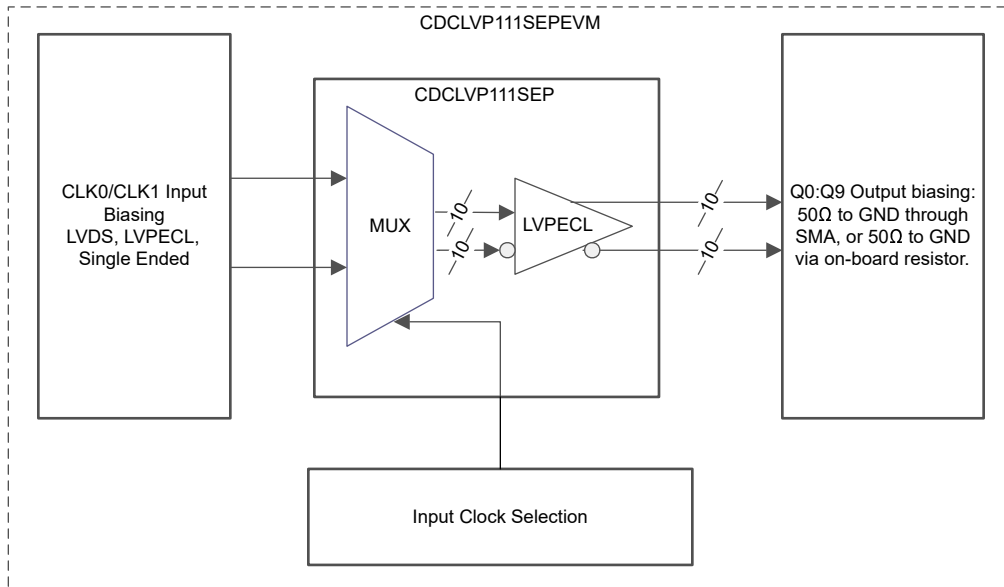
CDCLVP111SEPEVM

CDCLVP111SEP

CLK0/CLK1 Input Biasing LVDS, LVPECL, Single Ended

MUX

10

10

LVPECL

10

10

Q0:Q9 Output biasing: 50Ω to GND through SMA, or 50Ω to GND via on-board resistor.

Input Clock Selection